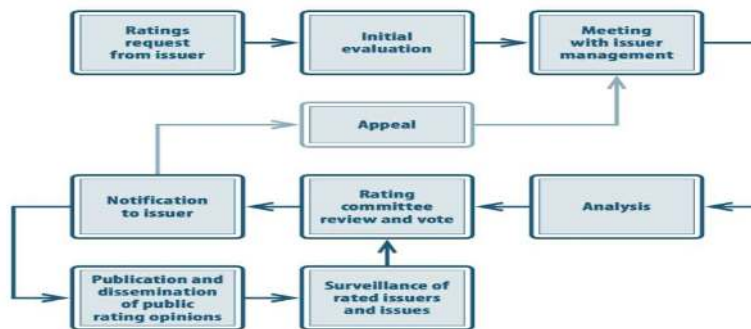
Ratings request from issuer

Initial evaluation

Meeting with issuer management

Appeal

Notification to issuer

Rating committee review and vote

Analysis

Publication and dissemination of public rating opinions

Surveillance of rated issuers and issues